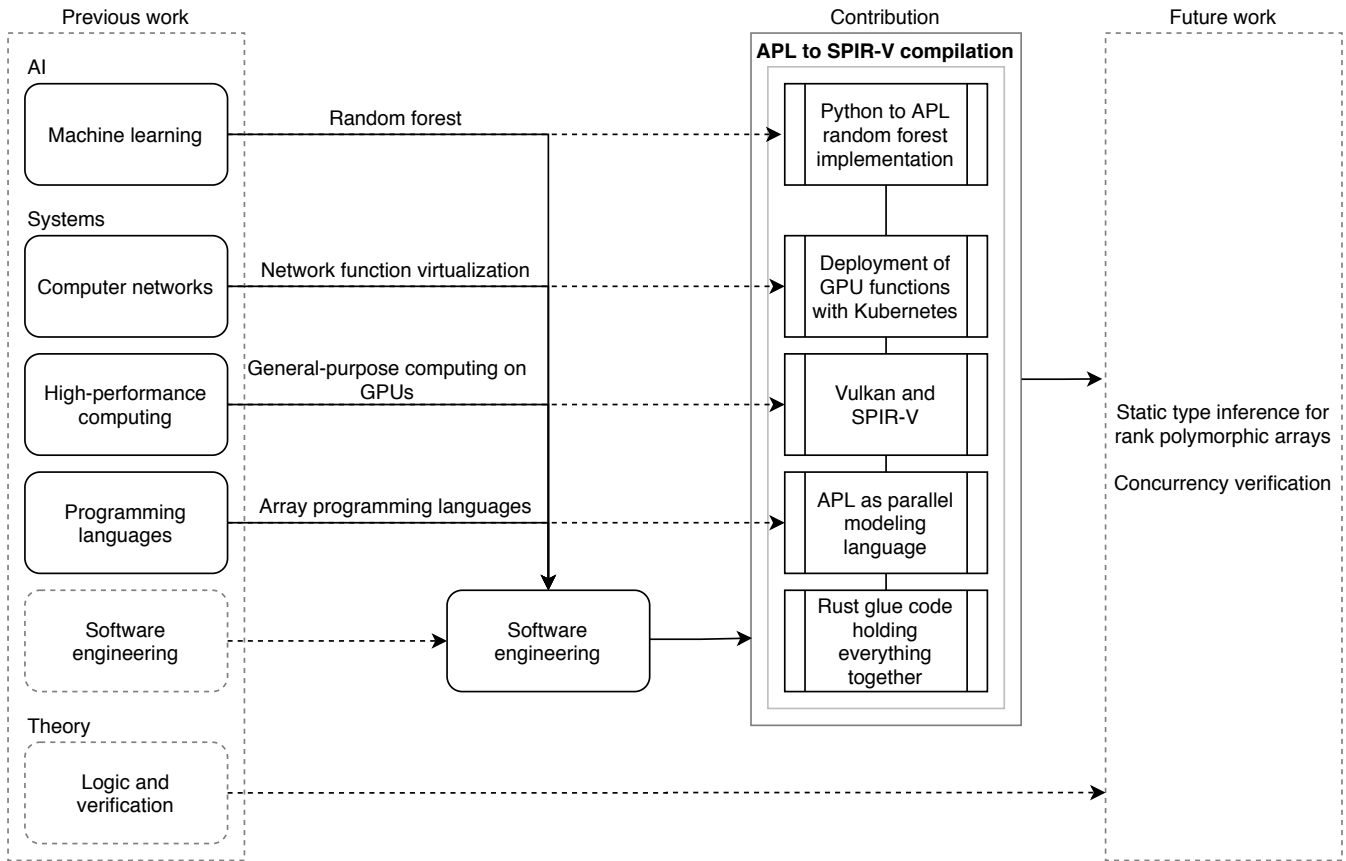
Previous work

AI

Machine learning

Systems

Computer networks

High-performance computing

Programming languages

Software engineering

Theory

Logic and verification

Random forest

Network function virtualization

General-purpose computing on GPUs

Array programming languages

Software engineering

Contribution

APL to SPIR-V compilation

Python to APL random forest implementation

Deployment of GPU functions with Kubernetes

Vulkan and SPIR-V

APL as parallel modeling language

Rust glue code holding everything together

Future work

Static type inference for rank polymorphic arrays

Concurrency verification